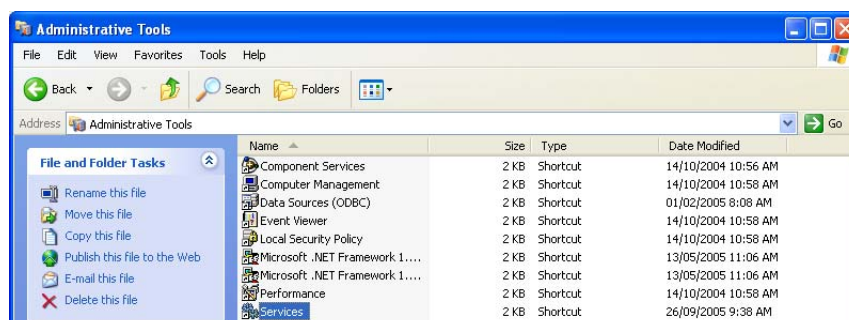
Administrative Tools

File Edit View Favorites Tools Help

Back Search Folders

Address Administrative Tools Go

File and Folder Tasks

Rename this file
Move this file
Copy this file
Publish this file to the Web
E-mail this file
Delete this file

| Name | Size | Type | Date Modified |
|---|---|---|---|
| Component Services | 2 KB | Shortcut | 14/10/2004 10:56 AM |
| Computer Management | 2 KB | Shortcut | 14/10/2004 10:58 AM |
| Data Sources (ODBC) | 2 KB | Shortcut | 01/02/2005 8:08 AM |
| Event Viewer | 2 KB | Shortcut | 14/10/2004 10:58 AM |
| Local Security Policy | 2 KB | Shortcut | 14/10/2004 10:58 AM |
| Microsoft .NET Framework 1.... | 2 KB | Shortcut | 13/05/2005 11:06 AM |
| Microsoft .NET Framework 1.... | 2 KB | Shortcut | 13/05/2005 11:06 AM |
| Performance | 2 KB | Shortcut | 14/10/2004 10:58 AM |
| Services | 2 KB | Shortcut | 26/09/2005 9:38 AM |